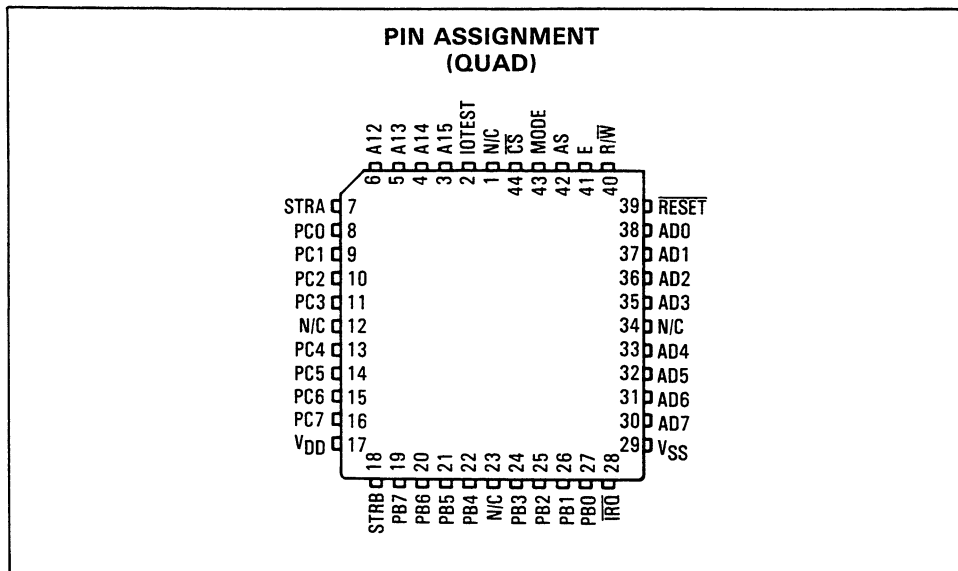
PIN ASSIGNMENT
(QUAD)

A12 6
A13 5
A14 4
A15 3
IOTEST 2
N/C 1
$\overline{CS}$ 44
MODE 43
AS 42
E 41
R/$\overline{W}$ 40

STRA 7
PC0 8
PC1 9
PC2 10
PC3 11
N/C 12
PC4 13
PC5 14
PC6 15
PC7 16
$V_{DD}$ 17

39 $\overline{RESET}$
38 AD0
37 AD1
36 AD2
35 AD3
34 N/C
33 AD4
32 AD5
31 AD6
30 AD7
29 $V_{SS}$

18 STRB
19 PB7
20 PB6
21 PB5
22 PB4
23 N/C
24 PB3
25 PB2
26 PB1
27 PB0
28 $\overline{IRQ}$